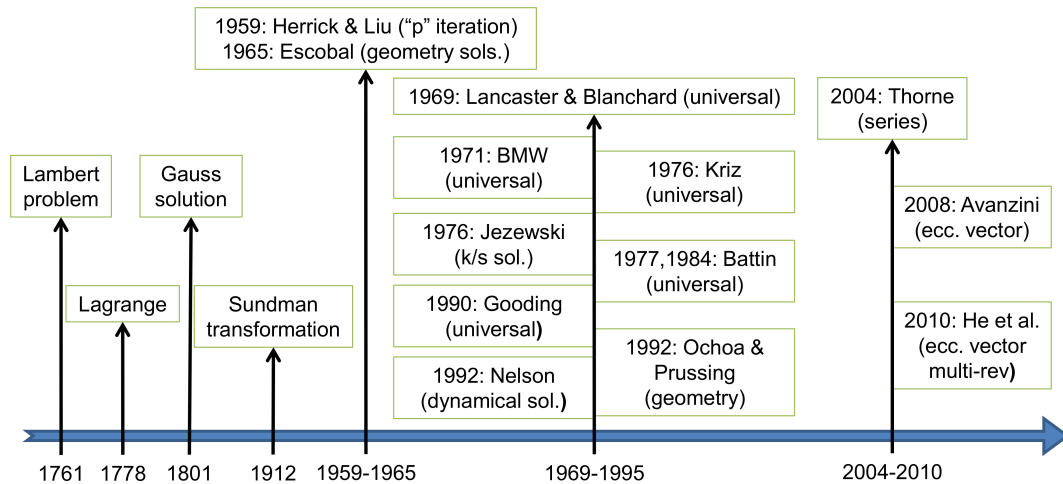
1959: Herrick & Liu (“p” iteration)
1965: Escobal (geometry sols.)

1969: Lancaster & Blanchard (universal)

2004: Thorne (series)

Lambert problem

Gauss solution

1971: BMW (universal)

1976: Kriz (universal)

2008: Avanzini (ecc. vector)

1976: Jezewski (k/s sol.)

1977,1984: Battin (universal)

Lagrange

Sundman transformation

1990: Gooding (universal)

2010: He et al. (ecc. vector multi-rev)

1992: Ochoa & Prussing (geometry)

1992: Nelson (dynamical sol.)

1761 1778 1801 1912 1959-1965 1969-1995 2004-2010